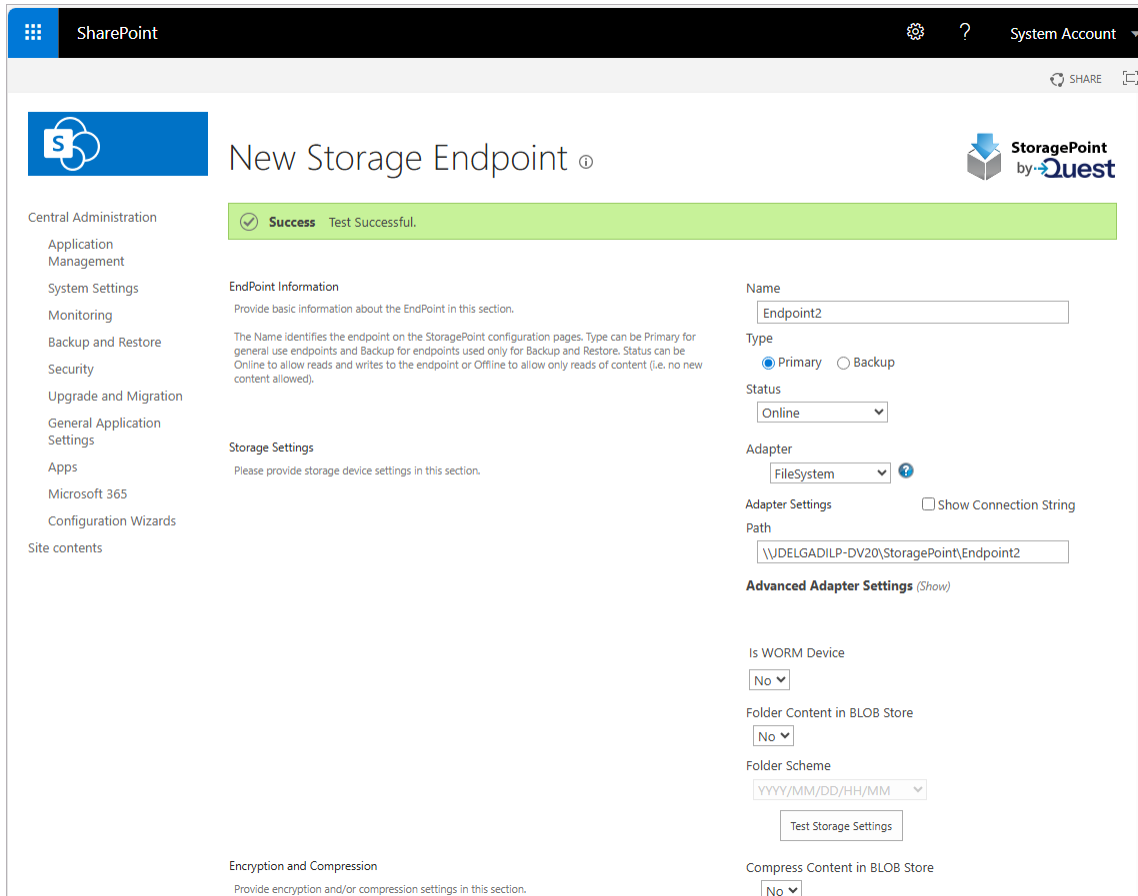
SharePoint

?

System Account

SHARE

S

New Storage Endpoint ⓘ

StoragePoint by Quest

Central Administration

Application Management

System Settings

Monitoring

Backup and Restore

Security

Upgrade and Migration

General Application Settings

Apps

Microsoft 365

Configuration Wizards

Site contents

Success Test Successful.

EndPoint Information

Provide basic information about the EndPoint in this section.

The Name identifies the endpoint on the StoragePoint configuration pages. Type can be Primary for general use endpoints and Backup for endpoints used only for Backup and Restore. Status can be Online to allow reads and writes to the endpoint or Offline to allow only reads of content (i.e. no new content allowed).

Name

Endpoint2

Type

Primary Backup

Status

Online

Storage Settings

Please provide storage device settings in this section.

Adapter

FileSystem

Adapter Settings

Show Connection String

Path

\\JDELGADILP-DV20\StoragePoint\Endpoint2

Advanced Adapter Settings (Show)

Is WORM Device

No

Folder Content in BLOB Store

No

Folder Scheme

YYYY/MM/DD/HH/MM

Test Storage Settings

Encryption and Compression

Provide encryption and/or compression settings in this section.

Compress Content in BLOB Store

No